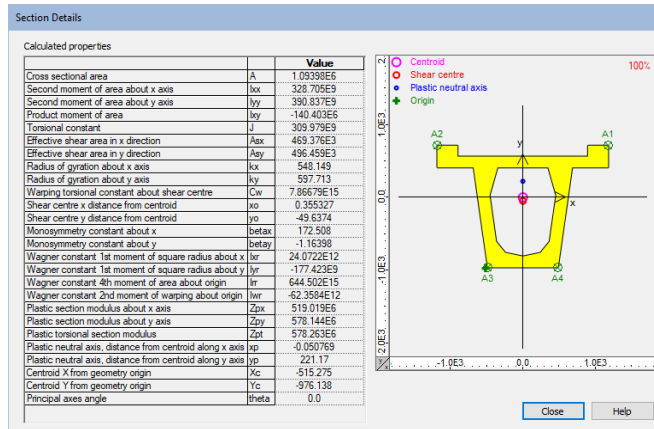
Section Details

Calculated properties

| | | Value |
|---|---|---|
| Cross sectional area | A | 1.09398E6 |
| Second moment of area about x axis | Ixx | 328.705E9 |
| Second moment of area about y axis | Iyy | 390.837E9 |
| Product moment of area | Ixy | -140.403E6 |
| Torsional constant | J | 309.979E9 |
| Effective shear area in x direction | Asx | 469.376E3 |
| Effective shear area in y direction | Asy | 496.459E3 |
| Radius of gyration about x axis | kx | 548.149 |
| Radius of gyration about y axis | ky | 597.713 |
| Warping torsional constant about shear centre | Cw | 7.86679E15 |
| Shear centre x distance from centroid | xo | 0.355327 |
| Shear centre y distance from centroid | yo | -49.6374 |
| Monosymmetry constant about x | betax | 172.508 |
| Monosymmetry constant about y | betay | -1.16398 |
| Wagner constant 1st moment of square radius about x | Ixr | 24.0722E12 |
| Wagner constant 1st moment of square radius about y | Iyr | -177.423E9 |
| Wagner constant 4th moment of area about origin | Irr | 644.502E15 |
| Wagner constant 2nd moment of warping about origin | Iwr | -62.3584E12 |
| Plastic section modulus about x axis | Zpx | 519.019E6 |
| Plastic section modulus about y axis | Zpy | 578.144E6 |
| Plastic torsional section modulus | Zpt | 578.263E6 |
| Plastic neutral axis, distance from centroid along x axis | xp | -0.050769 |
| Plastic neutral axis, distance from centroid along y axis | yp | 221.17 |
| Centroid X from geometry origin | Xc | -515.275 |
| Centroid Y from geometry origin | Yc | -976.138 |
| Principal axes angle | theta | 0.0 |

Centroid
Shear centre
Plastic neutral axis
Origin
100%

A2 A1 A3 A4 y x

2. 1.0E3 0.0 -1.0E3 -2.0E3
-1.0E3 0.0 1.0E3

Close Help